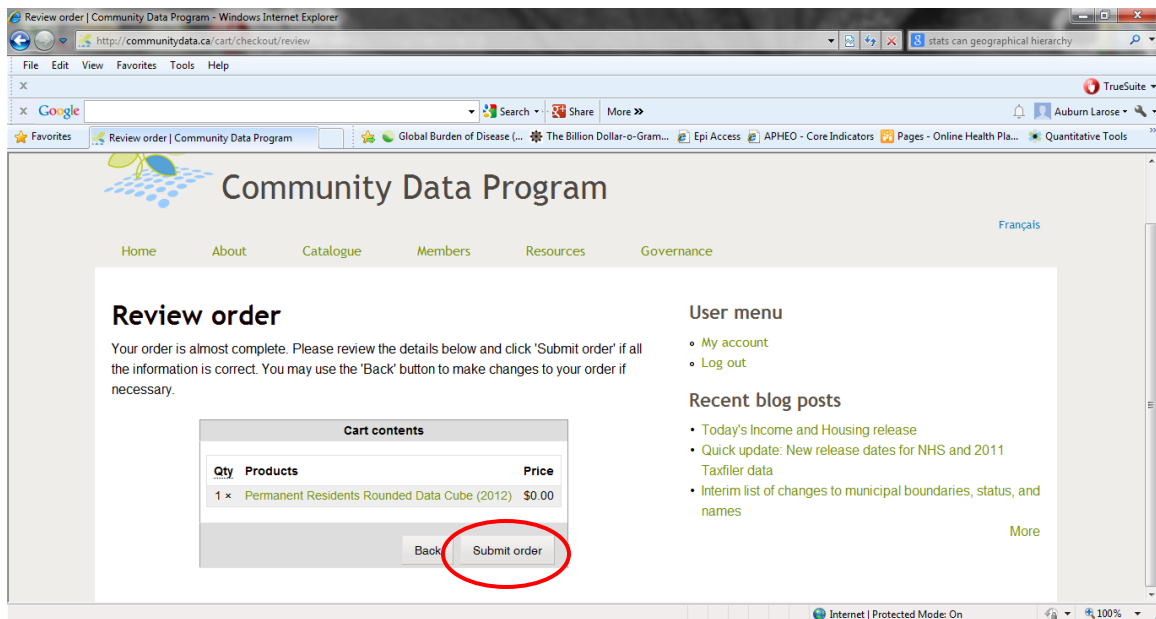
Review order | Community Data Program - Windows Internet Explorer

http://communitydata.ca/cart/checkout/review

stats can geographical hierarchy

File Edit View Favorites Tools Help

TrueSuite

Google

Search Share More »

Auburn Larose

Favorites Review order | Community Data Program

Global Burden of Disease (... The Billion Dollar-o-Gram... Epi Access APHEO - Core Indicators Pages - Online Health Pla... Quantitative Tools

Community Data Program

Français

Home About Catalogue Members Resources Governance

Review order

Your order is almost complete. Please review the details below and click 'Submit order' if all the information is correct. You may use the 'Back' button to make changes to your order if necessary.

Cart contents

| Qty | Products | Price |
|---|---|---|
| 1 × | Permanent Residents Rounded Data Cube (2012) | $0.00 |

Back Submit order

User menu

- My account
- Log out

Recent blog posts

- Today's Income and Housing release
- Quick update: New release dates for NHS and 2011 Taxfiler data
- Interim list of changes to municipal boundaries, status, and names

More

Internet | Protected Mode: On 100%